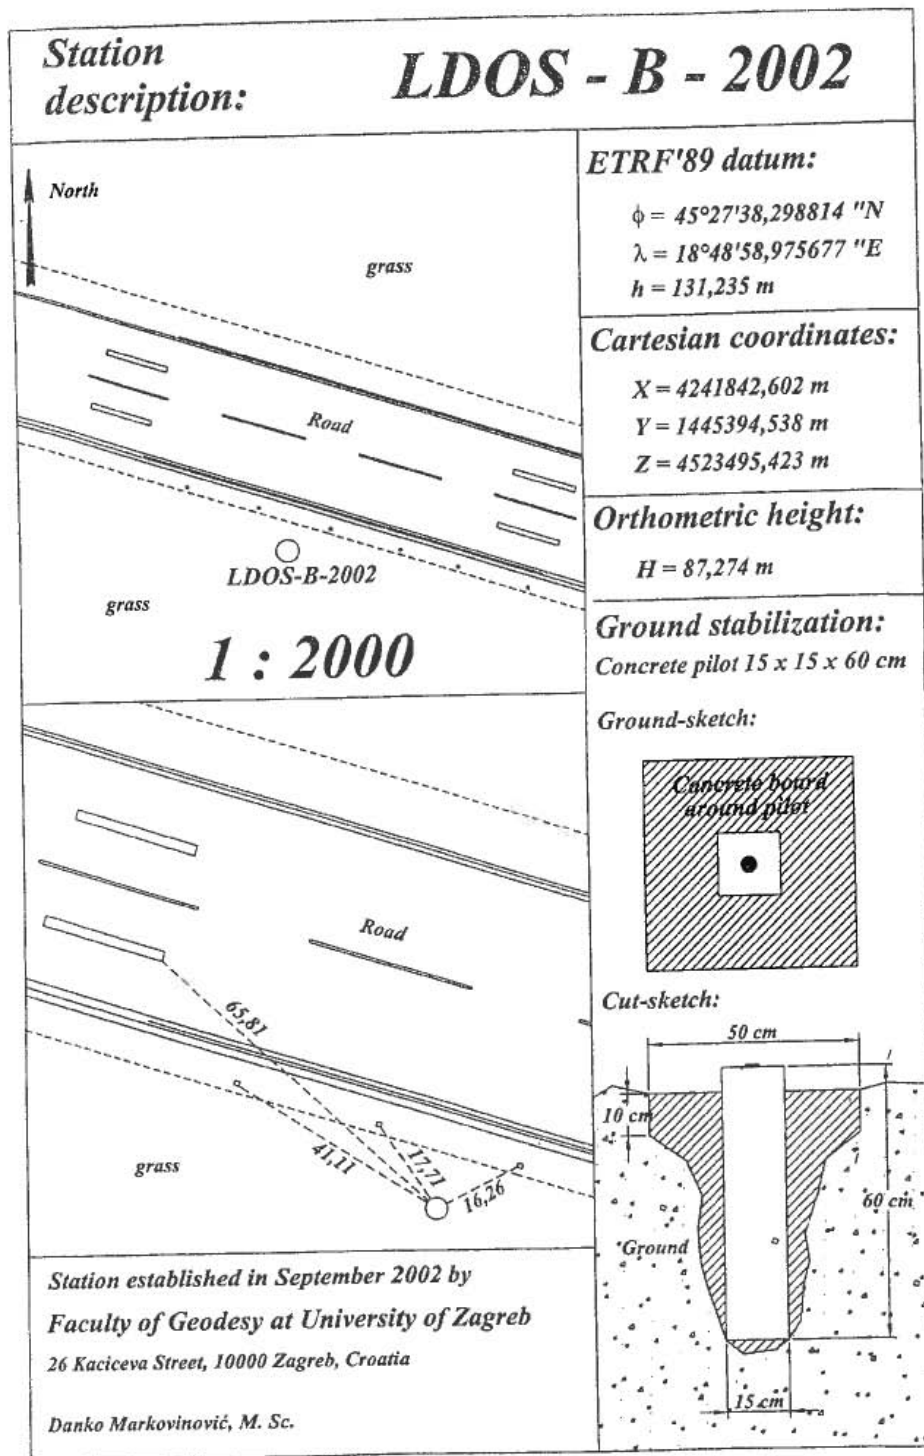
Station description:

LDOS - B - 2002

North

grass

Road

LDOS-B-2002

grass

1 : 2000

ETRF'89 datum:

$\phi = 45°27'38,298814$ "N

$\lambda = 18°48'58,975677$ "E

h = 131,235 m

Cartesian coordinates:

X = 4241842,602 m

Y = 1445394,538 m

Z = 4523495,423 m

Orthometric height:

H = 87,274 m

Ground stabilization:

Concrete pilot 15 x 15 x 60 cm

Ground-sketch:

Concrete board around pilot

Road

65,81

41,11

17,71

16,26

grass

Cut-sketch:

50 cm

10 cm

60 cm

Ground

15 cm

Station established in September 2002 by

Faculty of Geodesy at University of Zagreb

26 Kaciceva Street, 10000 Zagreb, Croatia

Danko Markovinović, M. Sc.